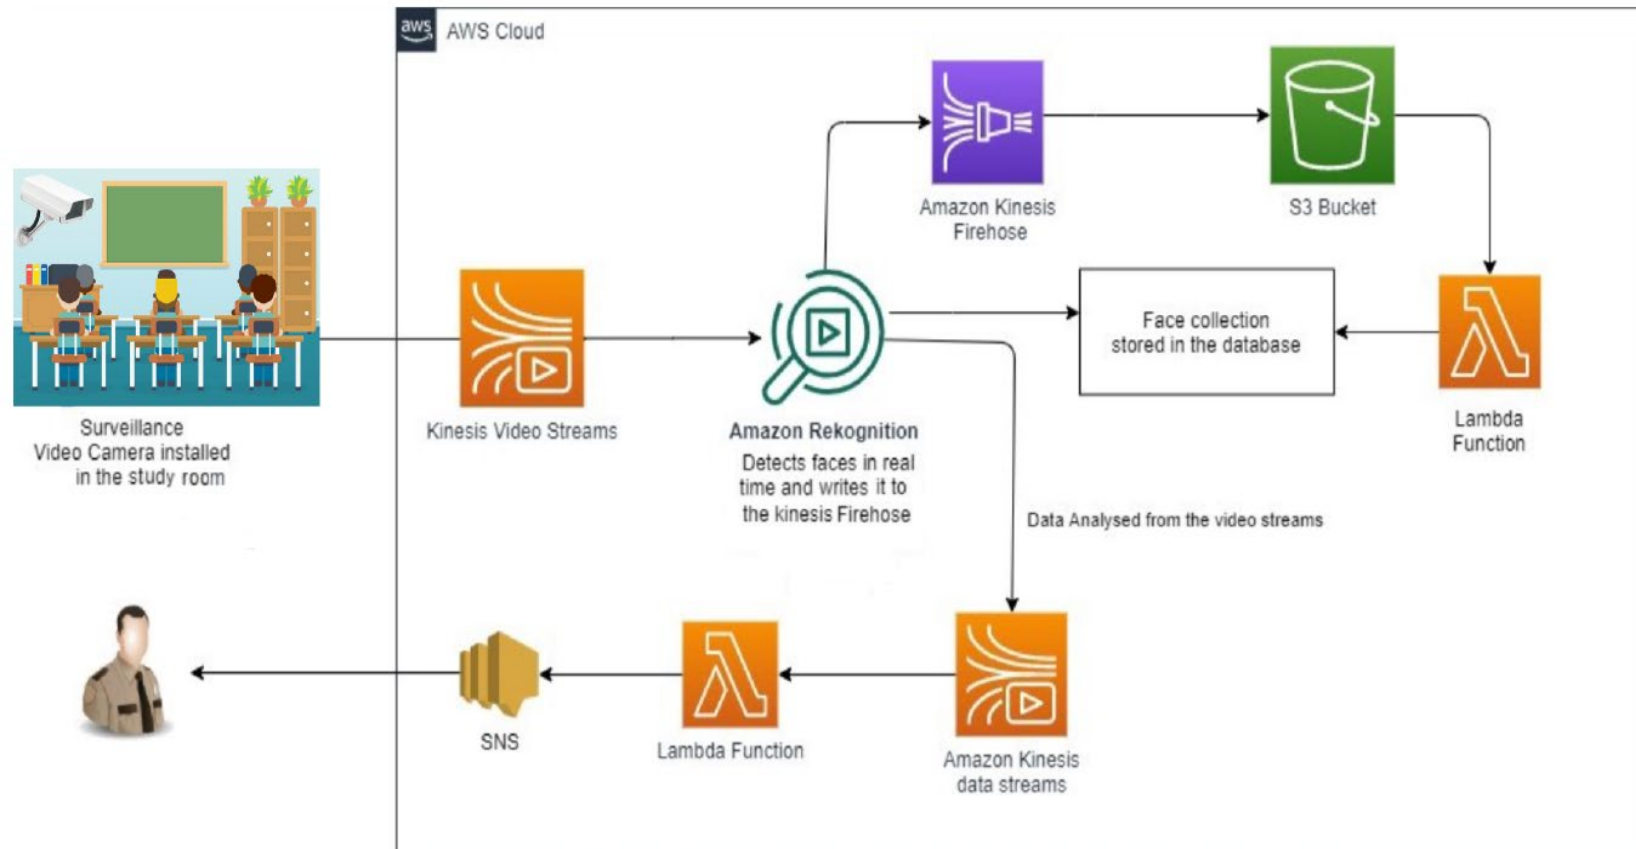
aws AWS Cloud

Amazon Kinesis Firehose

S3 Bucket

Surveillance Video Camera installed in the study room

Kinesis Video Streams

Amazon Rekognition
Detects faces in real time and writes it to the kinesis Firehose

Face collection stored in the database

Lambda Function

Data Analysed from the video streams

SNS

Lambda Function

Amazon Kinesis data streams